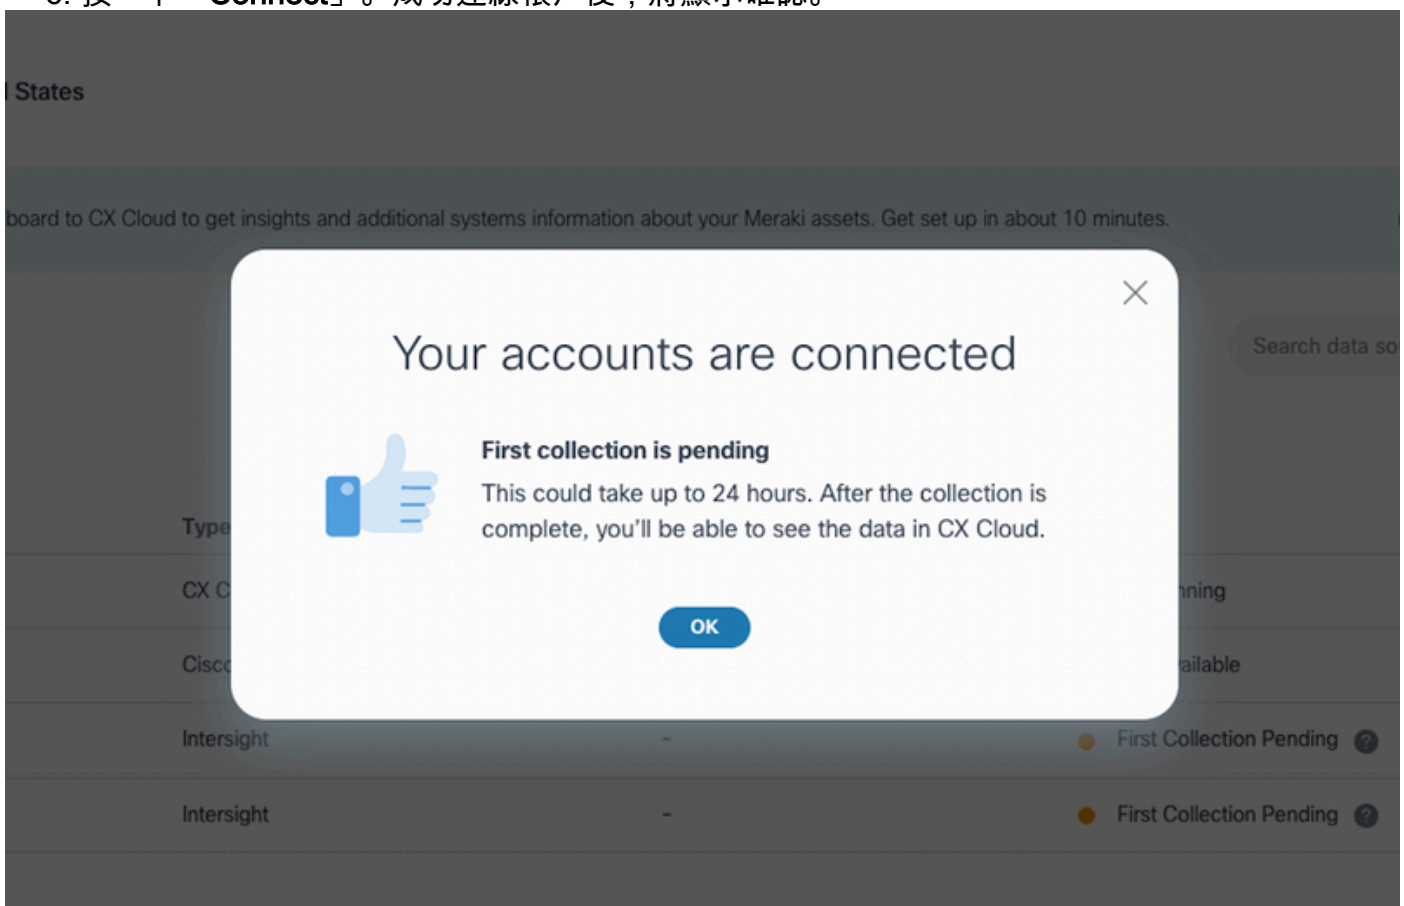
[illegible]

States

board to CX Cloud to get insights and additional systems information about your Meraki assets. Get set up in about 10 minutes.

Search data so

Your accounts are connected

First collection is pending

This could take up to 24 hours. After the collection is complete, you'll be able to see the data in CX Cloud.

OK

Type

CX C

nning

Cisc

ailable

Intersight

-

First Collection Pending

Intersight

-

First Collection Pending